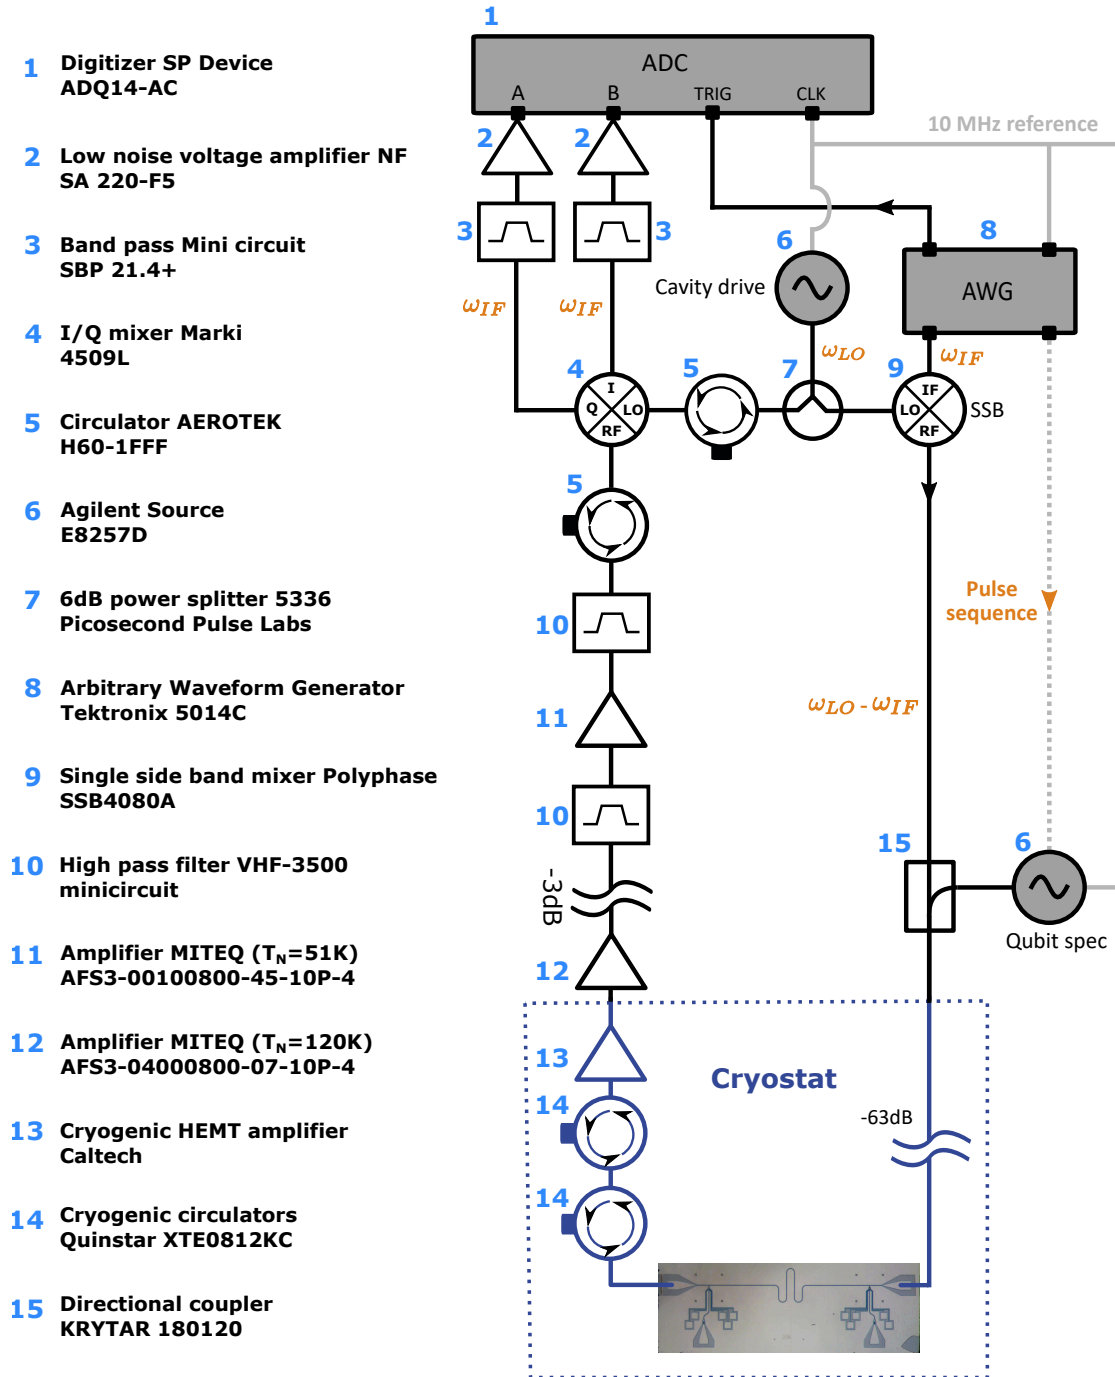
1 Digitizer SP Device ADQ14-AC

2 Low noise voltage amplifier NF SA 220-F5

3 Band pass Mini circuit SBP 21.4+

4 I/Q mixer Marki 4509L

5 Circulator AEROTEK H60-1FFF

6 Agilent Source E8257D

7 6dB power splitter 5336 Picosecond Pulse Labs

8 Arbitrary Waveform Generator Tektronix 5014C

9 Single side band mixer Polyphase SSB4080A

10 High pass filter VHF-3500 minicircuit

11 Amplifier MITEQ ($T_N$=51K) AFS3-00100800-45-10P-4

12 Amplifier MITEQ ($T_N$=120K) AFS3-04000800-07-10P-4

13 Cryogenic HEMT amplifier Caltech

14 Cryogenic circulators Quinstar XTE0812KC

15 Directional coupler KRYTAR 180120

1
ADC
A B TRIG CLK
10 MHz reference
2 2
3 3
8
AWG
6
Cavity drive
$\omega_{IF}$ $\omega_{IF}$
$\omega_{LO}$ $\omega_{IF}$
4 5 7 9
I Q LO RF
IF LO RF SSB
5
10
Pulse sequence
11
$\omega_{LO}$ - $\omega_{IF}$
10
-3dB
15 6
Qubit spec
12
13
Cryostat
14
-63dB
14